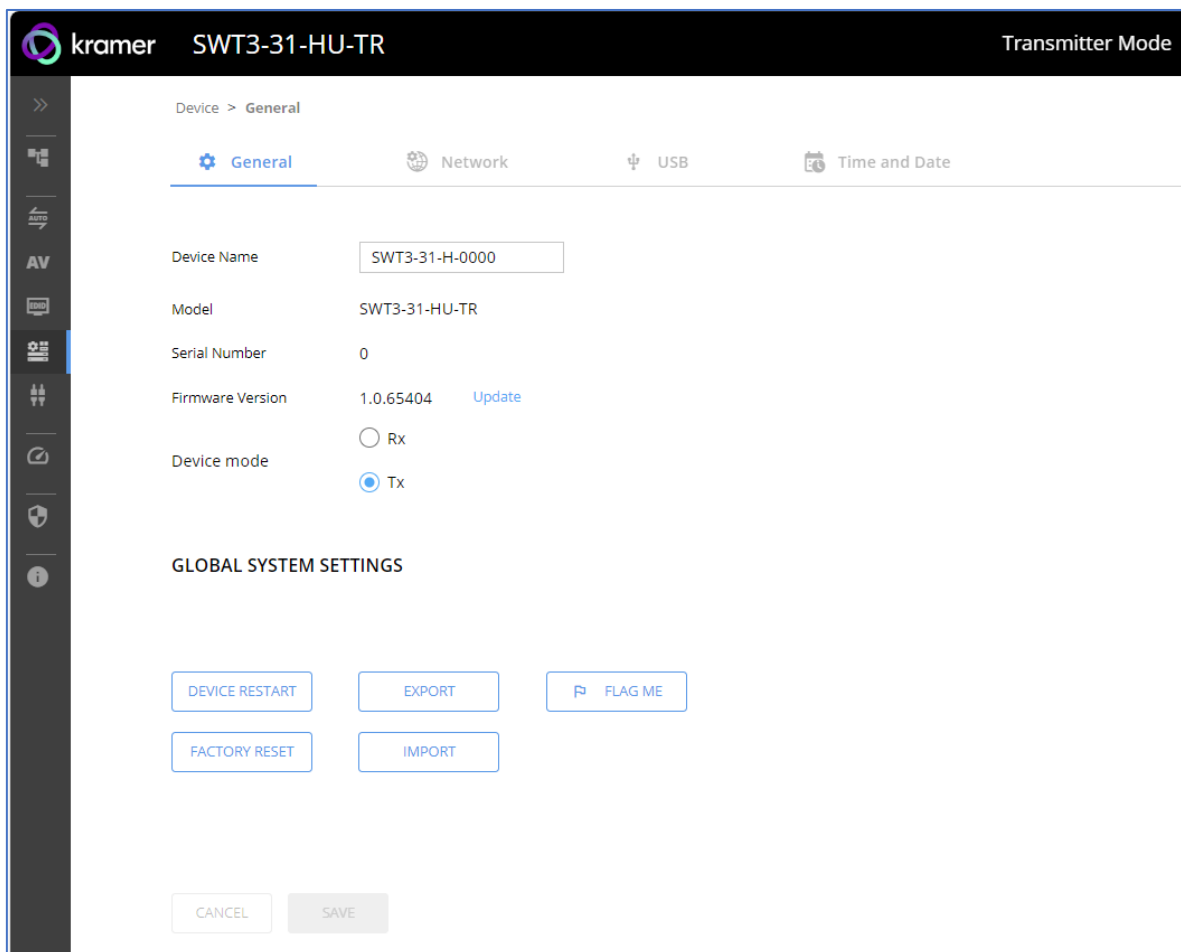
kramer SWT3-31-HU-TR Transmitter Mode

AUTO
AV
EDID

Device > General

General Network USB Time and Date

Device Name SWT3-31-H-0000

Model SWT3-31-HU-TR

Serial Number 0

Firmware Version 1.0.65404 Update

Device mode Rx Tx

GLOBAL SYSTEM SETTINGS

DEVICE RESTART EXPORT FLAG ME

FACTORY RESET IMPORT

CANCEL SAVE